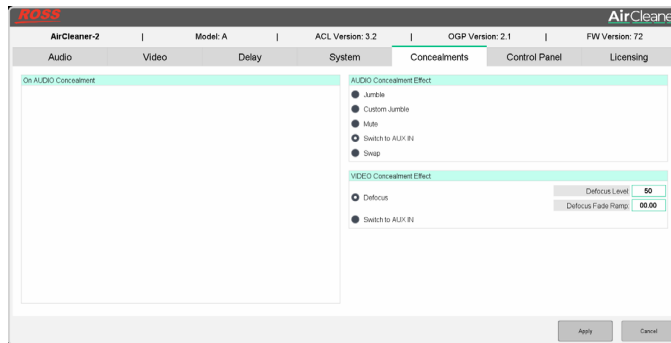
ROSS

AirCleane

AirCleaner-2 | Model: A | ACL Version: 3.2 | OGP Version: 2.1 | FW Version: 72

Audio Video Delay System Concealments Control Panel Licensing

On AUDIO Concealment

AUDIO Concealment Effect

Jumble

Custom Jumble

Mute

Switch to AUX IN

Swap

VIDEO Concealment Effect

Defocus

Defocus Level 50

Defocus Fade Ramp 00.00

Switch to AUX IN

Apply

Cancel